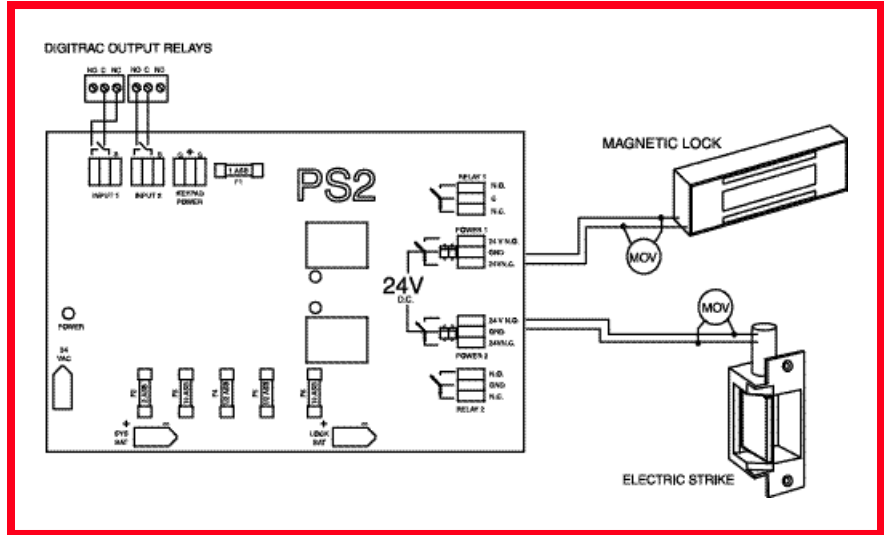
DIGITRAC OUTPUT RELAYS

NO C NC NO C NC

INPUT 1 INPUT 2 KEYPAD POWER

1 ASB F1

PS2

RELAY 1 N.O. C N.C.

POWER 1 24 V N.O. GND. 24VN.C.

24V D.C.

24 V N.O. GND. 24VN.C. POWER 2

N.O. GND. N.C. RELAY 2

POWER

24 VAC

F2 F3 F4 F5 F6

SYS BAT

LOCK BAT

MAGNETIC LOCK

MOV

MOV

ELECTRIC STRIKE